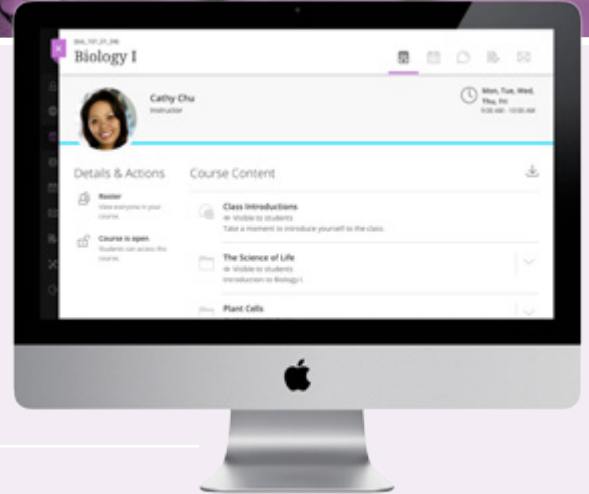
BIO_101_01_SHI
Biology I

Cathy Chu
Instructor

Mon, Tue, Wed, Thu, Fri
9:00 AM - 10:00 AM

Details & Actions

Roster
View everyone in your course.

Course is open
Students can access this course.

Course Content

Class Introductions
Visible to students
Take a moment to introduce yourself to the class.

The Science of Life
Visible to students
Introduction to Biology I

Plant Cells